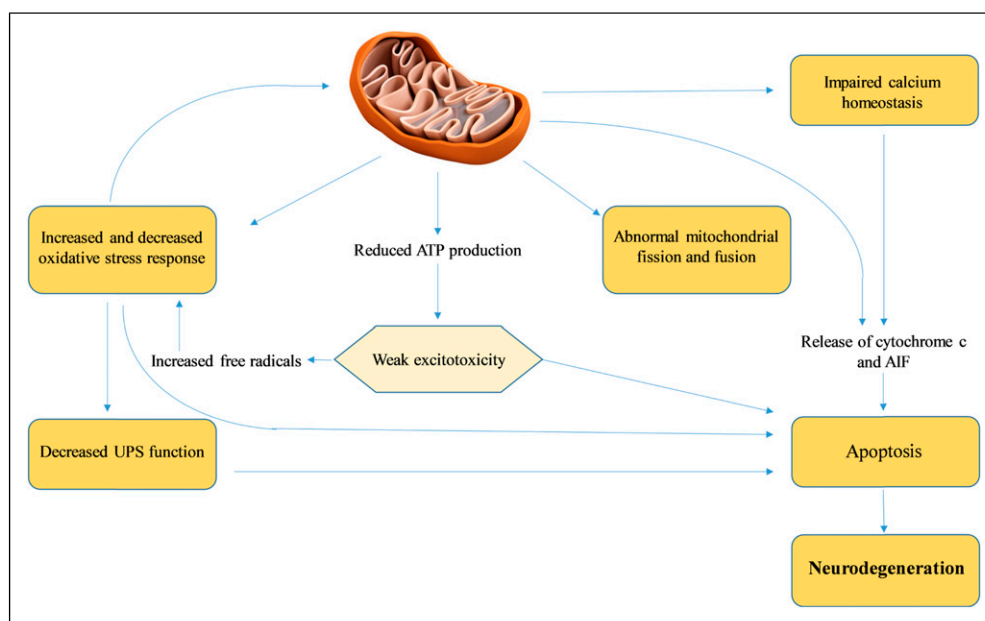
Impaired calcium homeostasis

Increased and decreased oxidative stress response

Reduced ATP production

Abnormal mitochondrial fission and fusion

Increased free radicals

Weak excitotoxicity

Release of cytochrome c and AIF

Decreased UPS function

Apoptosis

Neurodegeneration